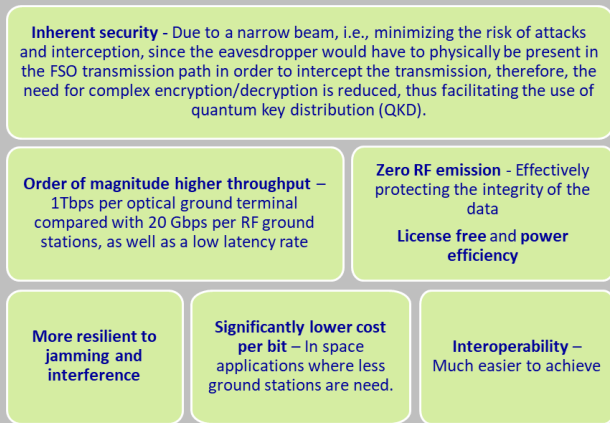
**Inherent security** - Due to a narrow beam, i.e., minimizing the risk of attacks and interception, since the eavesdropper would have to physically be present in the FSO transmission path in order to intercept the transmission, therefore, the need for complex encryption/decryption is reduced, thus facilitating the use of quantum key distribution (QKD).

**Order of magnitude higher throughput** – 1Tbps per optical ground terminal compared with 20 Gbps per RF ground stations, as well as a low latency rate

**Zero RF emission** - Effectively protecting the integrity of the data

**License free** and **power efficiency**

**More resilient to jamming and interference**

**Significantly lower cost per bit** – In space applications where less ground stations are need.

**Interoperability** – Much easier to achieve